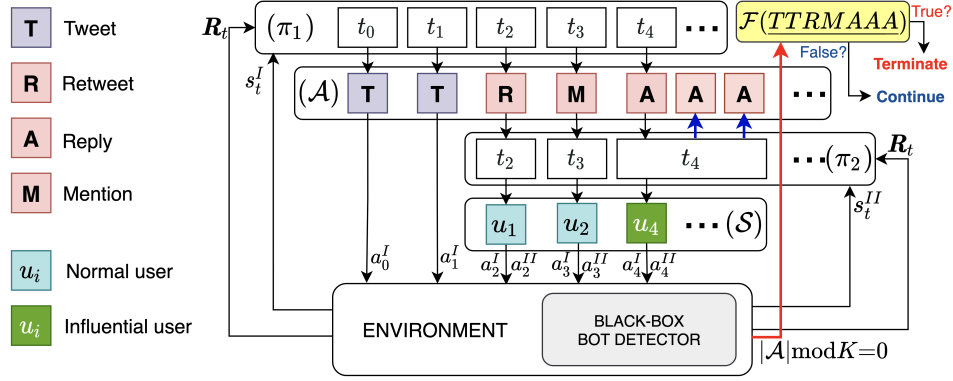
T Tweet

R Retweet

A Reply

M Mention

$u_i$ Normal user

$u_i$ Influential user

$\boldsymbol{R}_t$ $(\pi_1)$ $t_0$ $t_1$ $t_2$ $t_3$ $t_4$ ...

$\mathcal{F}(\underline{TTRMAAA})$ True? Terminate

False? Continue

$s_t^I$

$(\mathcal{A})$ T T R M A A A ...

$t_2$ $t_3$ $t_4$ ... $(\pi_2)$ $\boldsymbol{R}_t$

$u_1$ $u_2$ $u_4$ ... $(\mathcal{S})$ $\boldsymbol{s}_t^{II}$

$a_0^I$ $a_1^I$ $a_2^I$ $a_2^{II}$ $a_3^I$ $a_3^{II}$ $a_4^I$ $a_4^{II}$

ENVIRONMENT

BLACK-BOX BOT DETECTOR

$|\mathcal{A}| \mathrm{mod} K = 0$